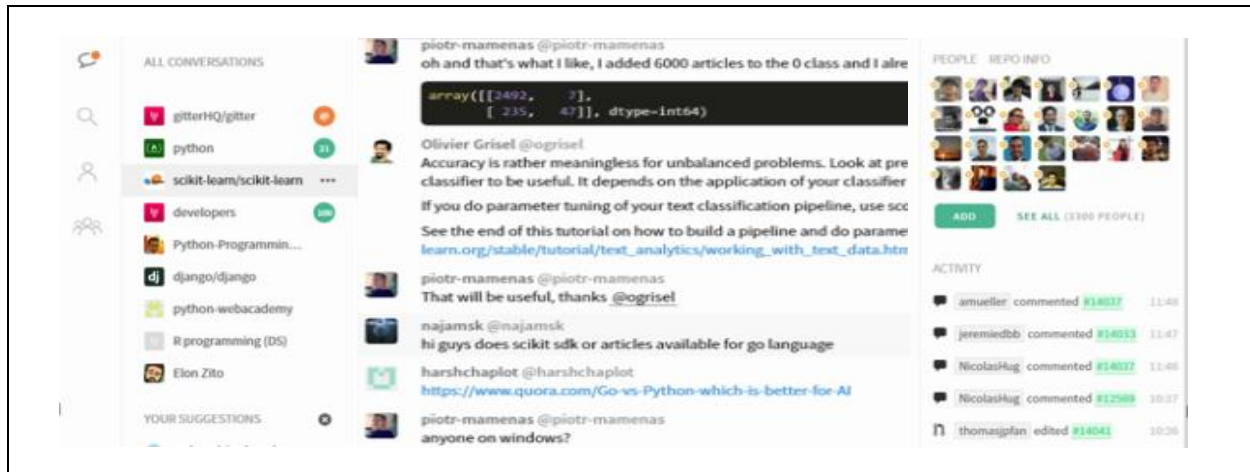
ALL CONVERSATIONS

gitterHQ/gitter

python 21

scikit-learn/scikit-learn ···

developers 100

Python-Programmin...

django/django

python-webacademy

R programming (DS)

Elon Zito

YOUR SUGGESTIONS

piotr-mamenas @piotr-mamenas
oh and that's what I like, I added 6000 articles to the 0 class and I alre

array([[2492, 7],
[ 235, 47]], dtype=int64)

Olivier Grisel @ogrisel
Accuracy is rather meaningless for unbalanced problems. Look at pre
classifier to be useful. It depends on the application of your classifier

If you do parameter tuning of your text classification pipeline, use sco

See the end of this tutorial on how to build a pipeline and do parame
learn.org/stable/tutorial/text_analytics/working_with_text_data.htm

piotr-mamenas @piotr-mamenas
That will be useful, thanks @ogrisel

najamsk @najamsk
hi guys does scikit sdk or articles available for go language

harshchaplot @harshchaplot
https://www.quora.com/Go-vs-Python-which-is-better-for-AI

piotr-mamenas @piotr-mamenas
anyone on windows?

PEOPLE REPO INFO

ADD SEE ALL (3300 PEOPLE)

ACTIVITY

amueller commented #14037 11:48

jeremiedbb commented #14033 11:47

NicolasHug commented #14037 11:46

NicolasHug commented #12569 10:37

thomasjpfan edited #14041 10:36